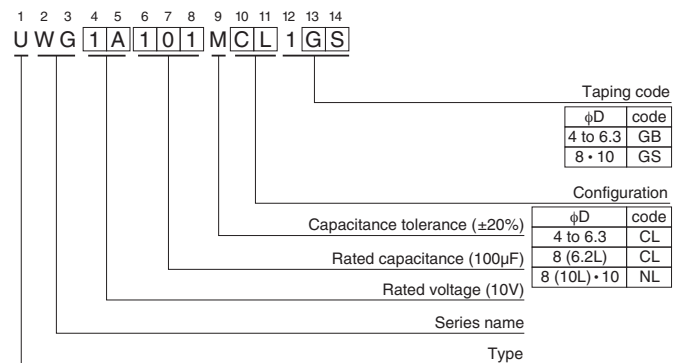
1 2 3 4 5 6 7 8 9 10 11 12 13 14
U W G 1 A 1 0 1 M C L 1 G S

Taping code

| φD | code |
|---|---|
| 4 to 6.3 | GB |
| 8 • 10 | GS |

Configuration

| φD | code |
|---|---|
| 4 to 6.3 | CL |
| 8 (6.2L) | CL |
| 8 (10L) • 10 | NL |

Capacitance tolerance (±20%)

Rated capacitance (100μF)

Rated voltage (10V)

Series name

Type